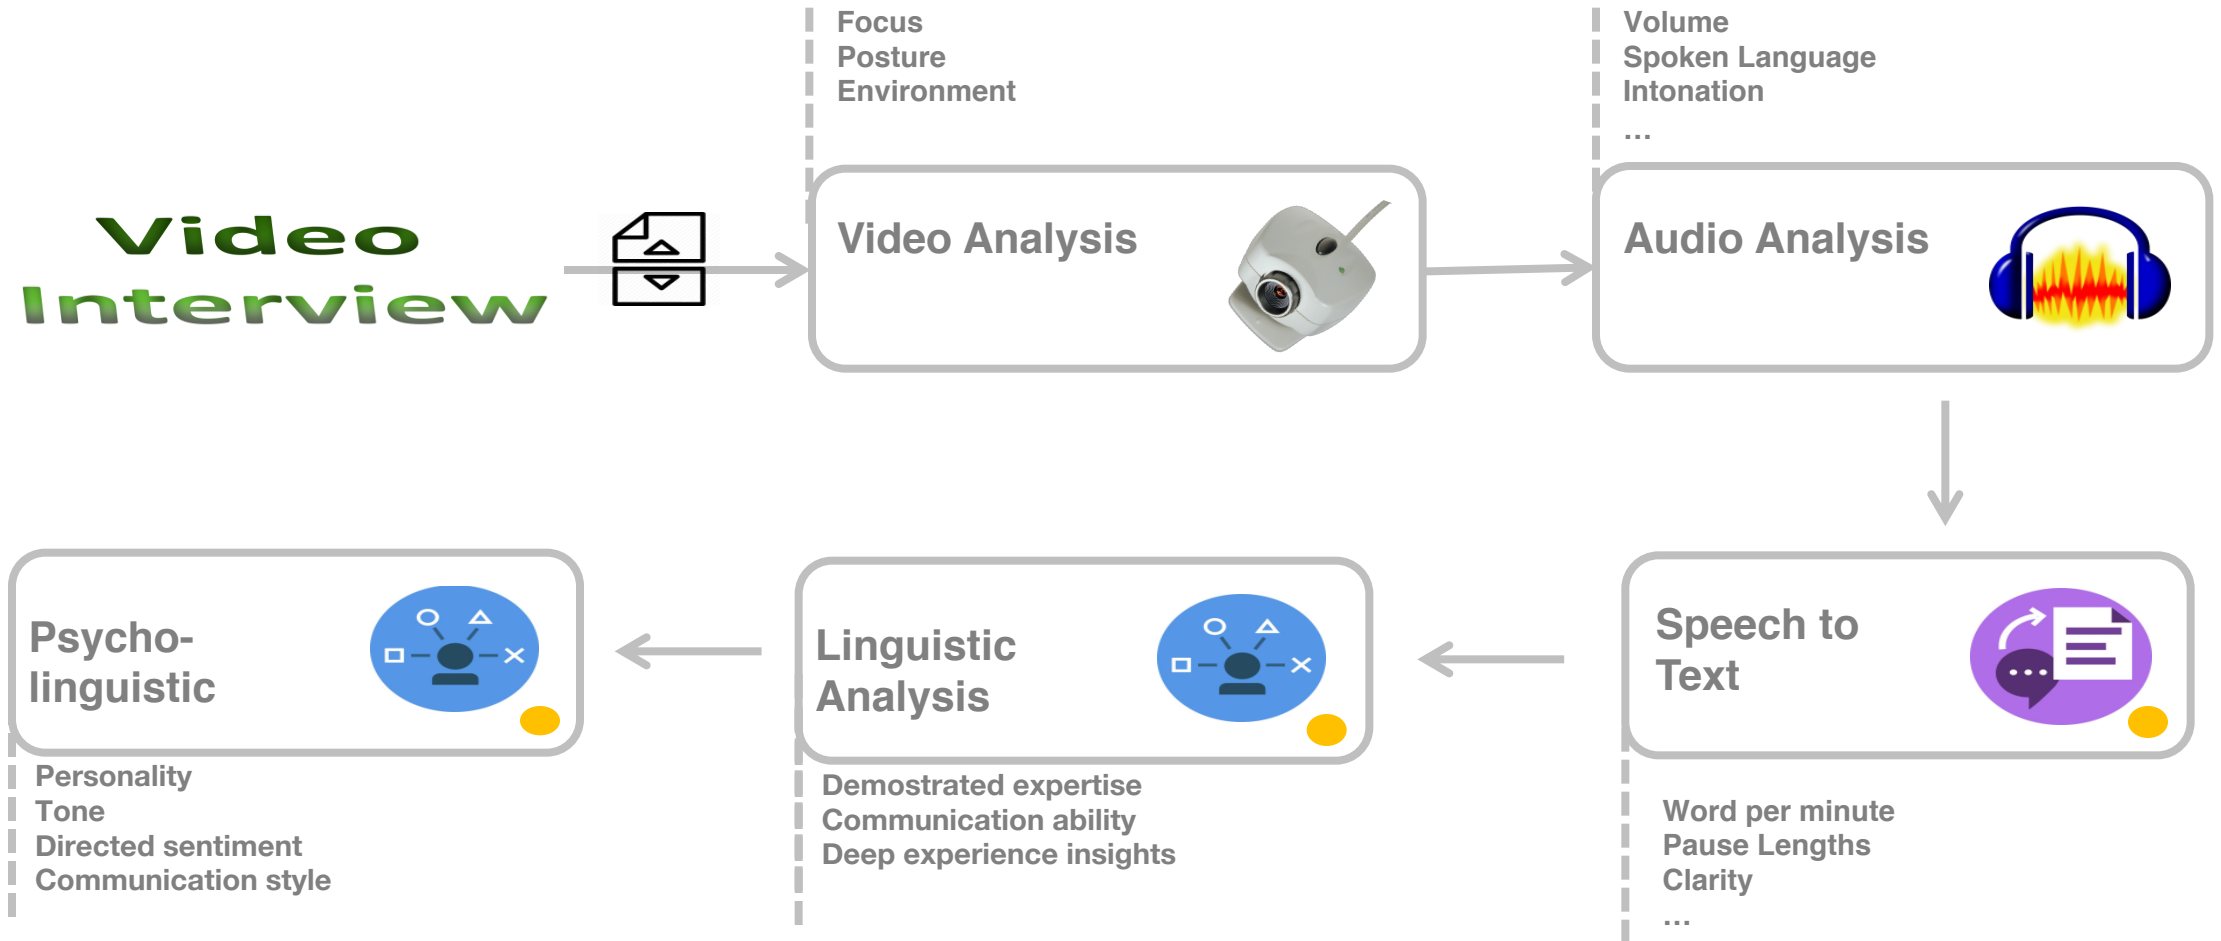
Video Interview

Focus
Posture
Environment

Video Analysis

Volume
Spoken Language
Intonation
...

Audio Analysis

Speech to Text

Word per minute
Pause Lengths
Clarity
...

Linguistic Analysis

Demostrated expertise
Communication ability
Deep experience insights

Psycho-linguistic

Personality
Tone
Directed sentiment
Communication style